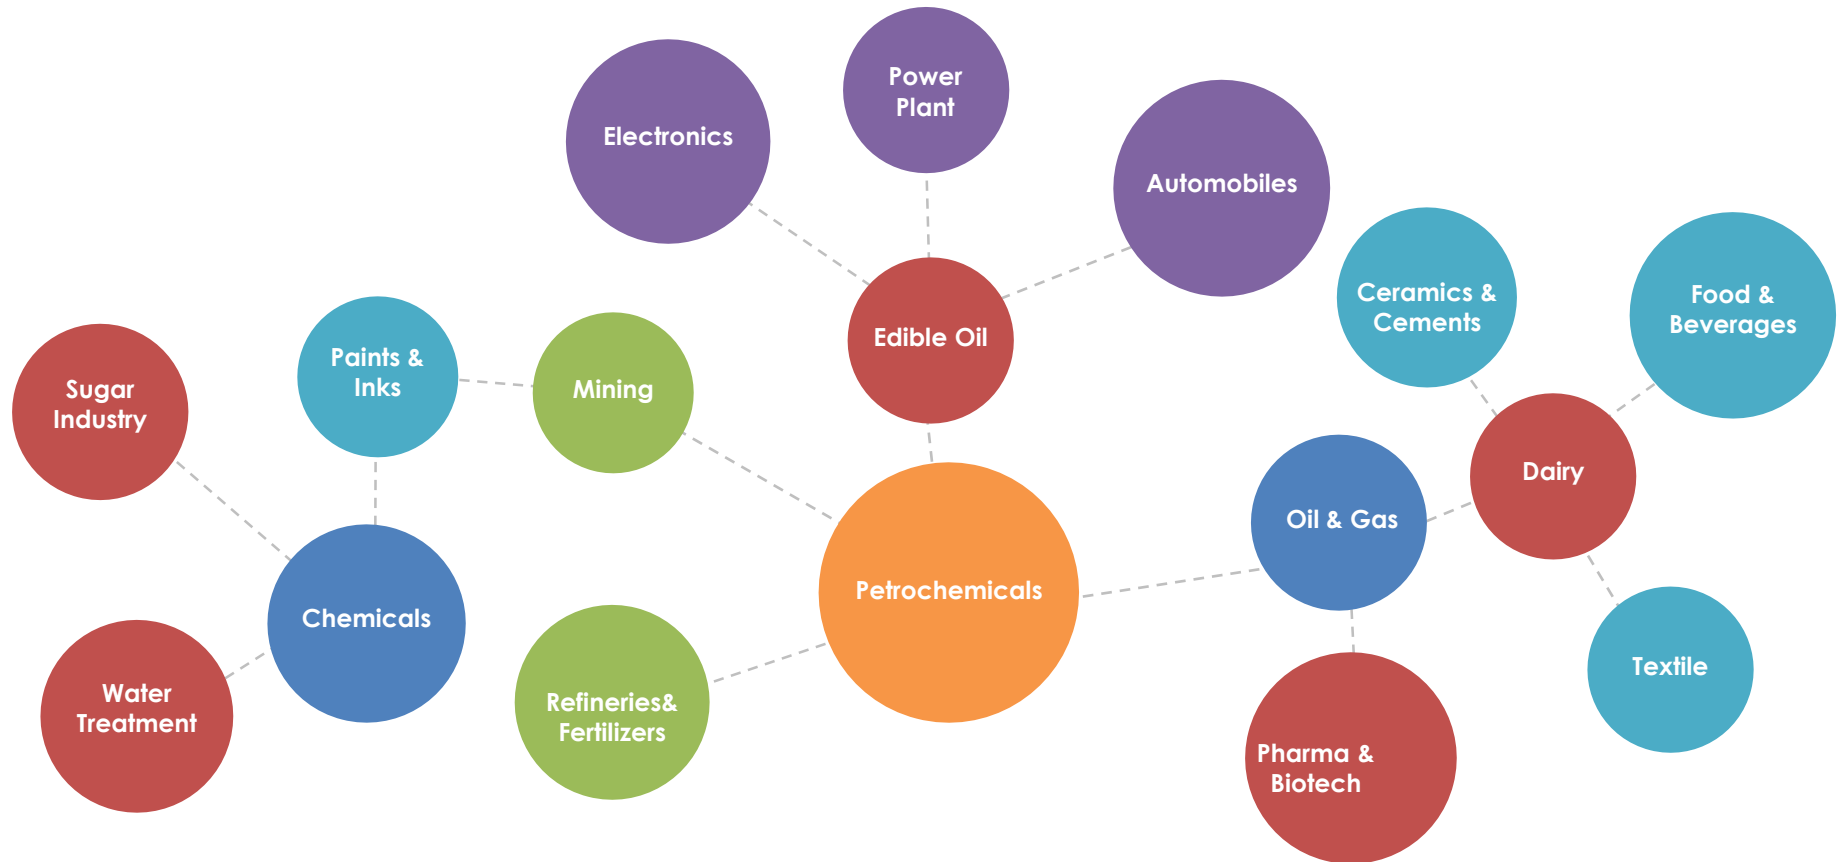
Power Plant

Electronics

Automobiles

Edible Oil

Ceramics & Cements

Food & Beverages

Paints & Inks

Mining

Sugar Industry

Dairy

Oil & Gas

Chemicals

Petrochemicals

Textile

Water Treatment

Refineries& Fertilizers

Pharma & Biotech